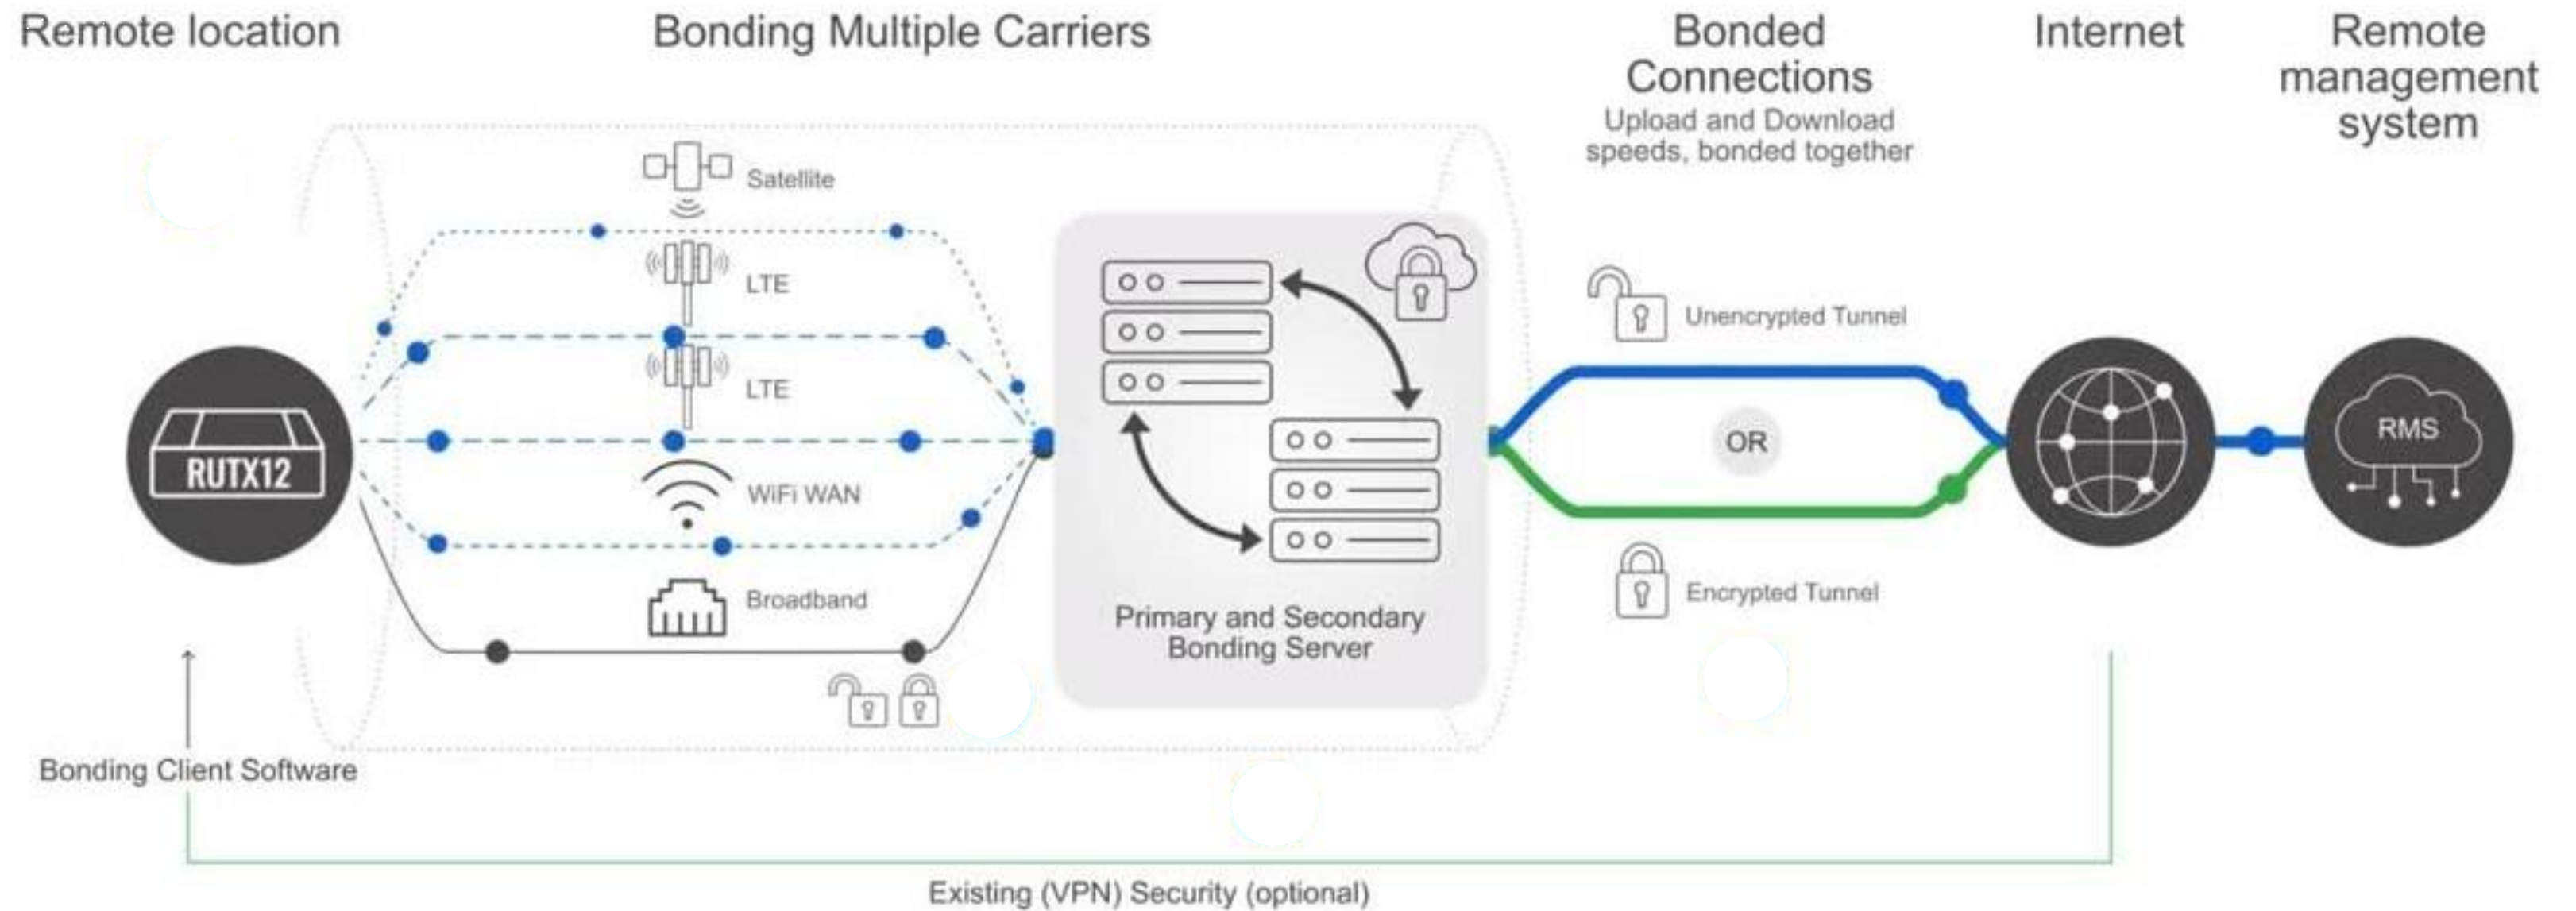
Remote location

Bonding Multiple Carriers

Bonded Connections
Upload and Download speeds, bonded together

Internet

Remote management system

Satellite

LTE

LTE

WiFi WAN

Broadband

RUTX12

Primary and Secondary Bonding Server

Unencrypted Tunnel

OR

Encrypted Tunnel

RMS

Bonding Client Software

Existing (VPN) Security (optional)